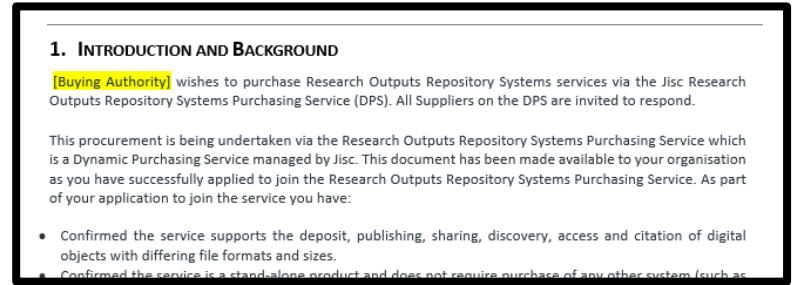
1. INTRODUCTION AND BACKGROUND

[Buying Authority] wishes to purchase Research Outputs Repository Systems services via the Jisc Research Outputs Repository Systems Purchasing Service (DPS). All Suppliers on the DPS are invited to respond.

This procurement is being undertaken via the Research Outputs Repository Systems Purchasing Service which is a Dynamic Purchasing Service managed by Jisc. This document has been made available to your organisation as you have successfully applied to join the Research Outputs Repository Systems Purchasing Service. As part of your application to join the service you have:

• Confirmed the service supports the deposit, publishing, sharing, discovery, access and citation of digital objects with differing file formats and sizes.
• Confirmed the service is a stand-alone product and does not require purchase of any other system (such as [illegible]